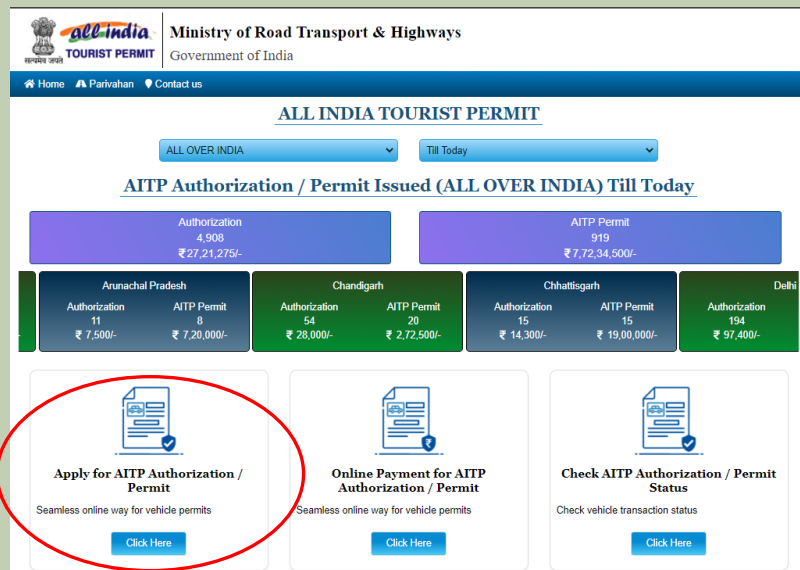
सत्यमेव जयते
all-india TOURIST PERMIT

Ministry of Road Transport & Highways
Government of India

Home Parivahan Contact us

ALL INDIA TOURIST PERMIT

ALL OVER INDIA
Till Today

AITP Authorization / Permit Issued (ALL OVER INDIA) Till Today

Authorization
4,908
₹27,21,275/-

AITP Permit
919
₹7,72,34,500/-

Arunachal Pradesh
Authorization
11
₹ 7,500/-
AITP Permit
8
₹ 7,20,000/-

Chandigarh
Authorization
54
₹ 28,000/-
AITP Permit
20
₹ 2,72,500/-

Chhattisgarh
Authorization
15
₹ 14,300/-
AITP Permit
15
₹ 19,00,000/-

Delhi
Authorization
194
₹ 97,400/-

Apply for AITP Authorization / Permit
Seamless online way for vehicle permits
Click Here

Online Payment for AITP Authorization / Permit
Seamless online way for vehicle permits
Click Here

Check AITP Authorization / Permit Status
Check vehicle transaction status
Click Here